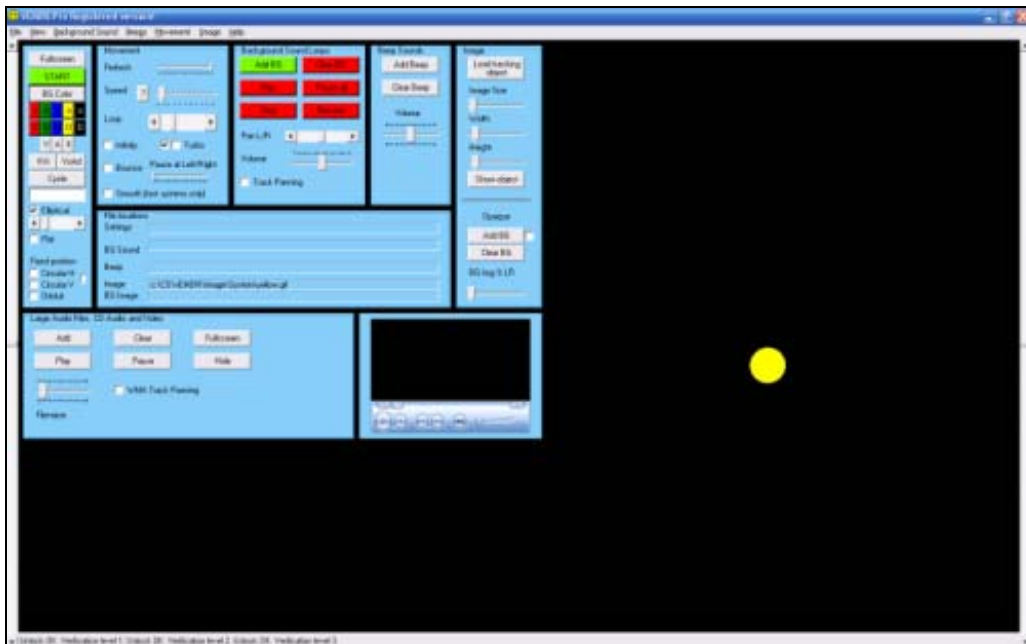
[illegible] Pro Registered version

File View Background Sound Beep Movement Image Help

Fullscreen
START
BG Color
R G B
RX Violet
Cycle
Elliptical
Flip
Fixed position
Circular H
Circular V
Global

Movement
Refresh
Speed
Loop
Infinity
Turbo
Bounce
Pause at Left/Right
Smooth (fast systems only)

Background Sound Loops
Add BG
Clear BG
Play
Pause all
Stop
Resume
Pan L/R
Volume
Track Panning

Beep Sounds
Add Beep
Clear Beep
Volume

Image
Load tracking object
Image Size
Width
Height
Show object

Opaque
Add BG
Clear BG
BG Img S L/R

File locations
Settings
BG Sound
Beep
Image
BG Image
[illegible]yellow.gif

Large Audio Files, CD Audio and Video
Add
Clear
Fullscreen
Play
Pause
Hide
WMA Track Panning
Remove

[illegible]